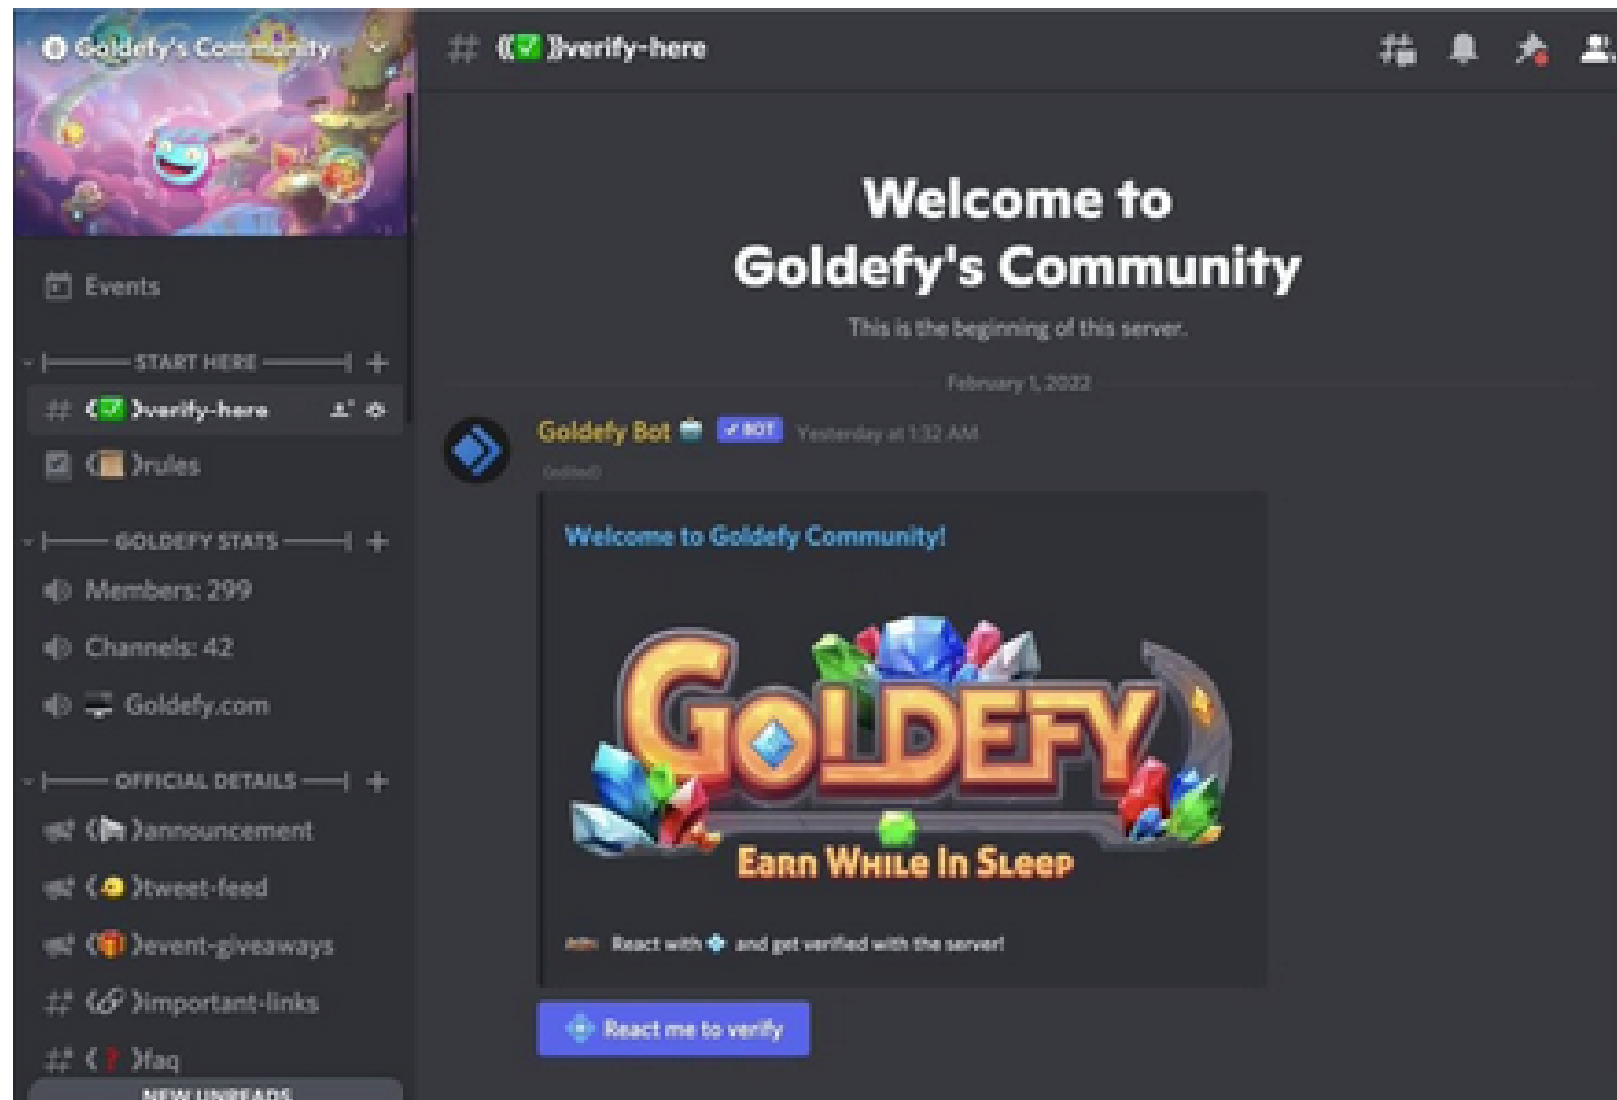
Goldefy's Community

Events

START HERE

《✅》verify-here

《 》rules

GOLDEFY STATS

Members: 299

Channels: 42

Goldefy.com

OFFICIAL DETAILS

《 》announcement

《 》tweet-feed

《 》event-giveaways

《 》important-links

《 》faq

NEW UNREADS

《✅》verify-here

Welcome to Goldefy's Community

This is the beginning of this server.

February 1, 2022

Goldefy Bot ✓ BOT Yesterday at 1:32 AM

(edited)

Welcome to Goldefy Community!

GOLDEFY

Earn While In Sleep

React with and get verified with the server!

React me to verify